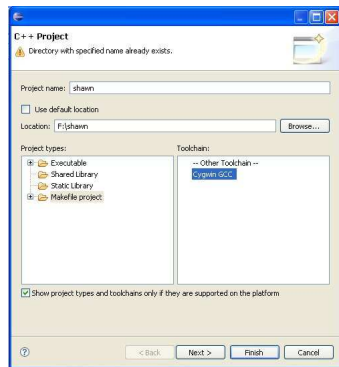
C++ Project
Directory with specified name already exists.

Project name: shawn

Use default location

Location: F:\shawn

Browse...

Project types:

Executable
Shared Library
Static Library
Makefile project

Toolchain:

-- Other Toolchain --
Cygwin GCC

Show project types and toolchains only if they are supported on the platform

< Back

Next >

Finish

Cancel